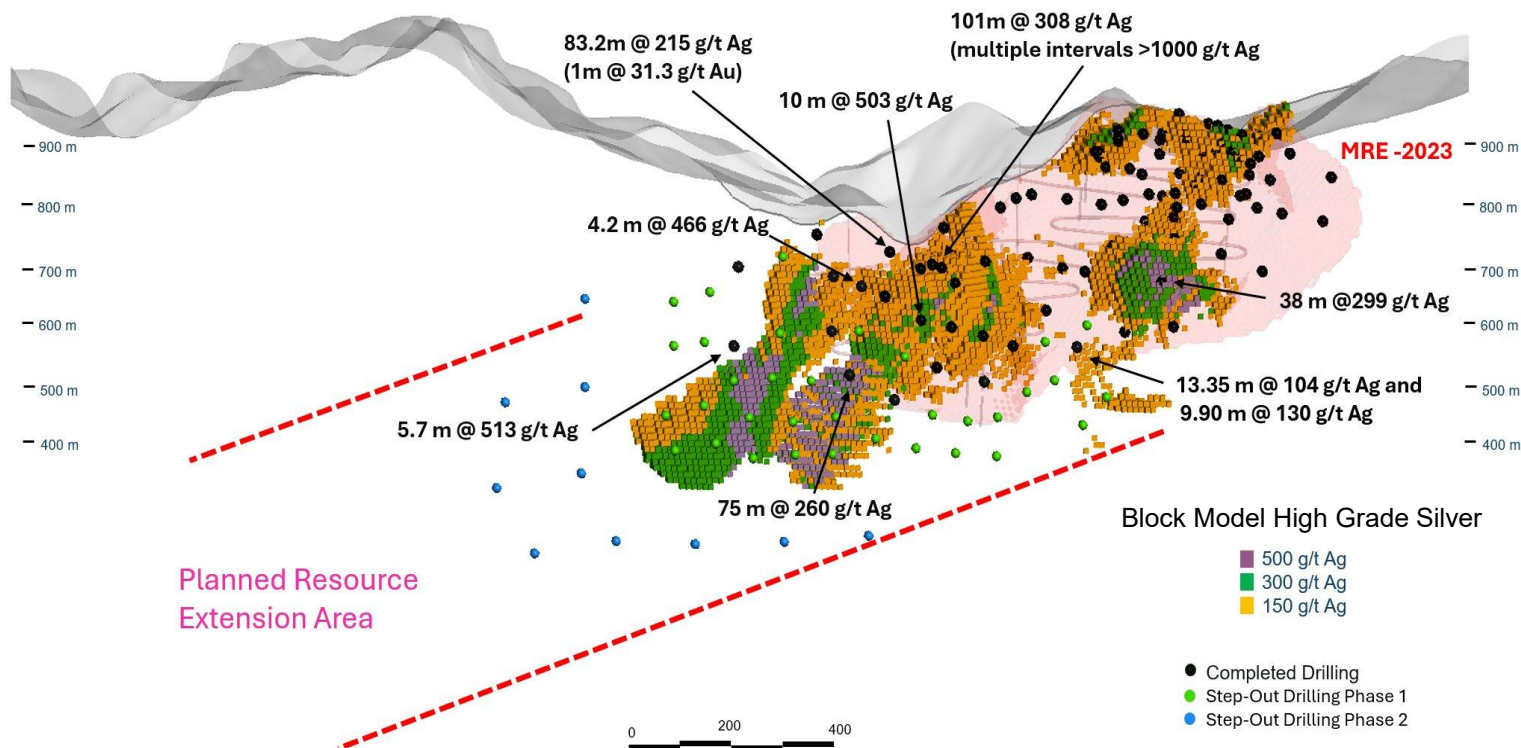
101m @ 308 g/t Ag
(multiple intervals >1000 g/t Ag

83.2m @ 215 g/t Ag
(1m @ 31.3 g/t Au)

10 m @ 503 g/t Ag

MRE -2023

900 m
800 m
700 m
600 m
500 m
400 m

900 m
800 m
700 m
600 m
500 m
400 m

4.2 m @ 466 g/t Ag

38 m @299 g/t Ag

13.35 m @ 104 g/t Ag and
9.90 m @ 130 g/t Ag

5.7 m @ 513 g/t Ag

75 m @ 260 g/t Ag

Block Model High Grade Silver

500 g/t Ag
300 g/t Ag
150 g/t Ag

Planned Resource
Extension Area

Completed Drilling
Step-Out Drilling Phase 1
Step-Out Drilling Phase 2

0 200 400